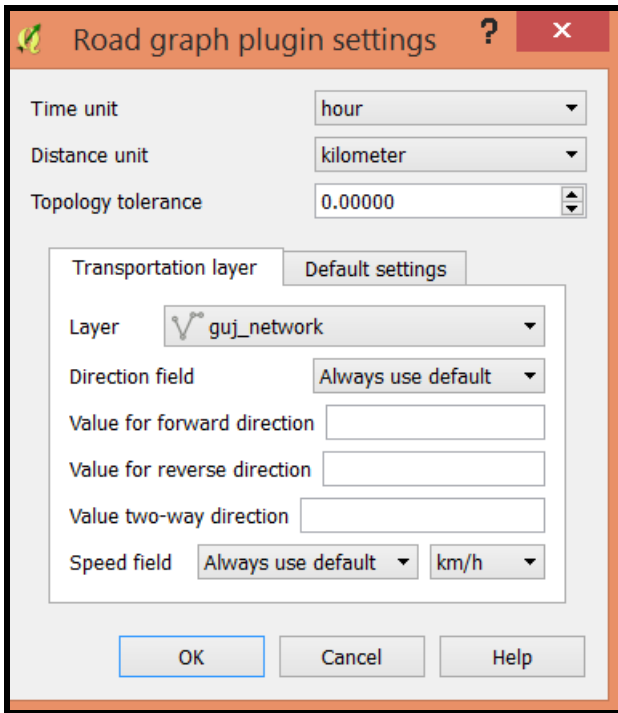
Road graph plugin settings ? ×

Time unit hour

Distance unit kilometer

Topology tolerance 0.00000

Transportation layer Default settings

Layer guj_network

Direction field Always use default

Value for forward direction

Value for reverse direction

Value two-way direction

Speed field Always use default km/h

OK Cancel Help